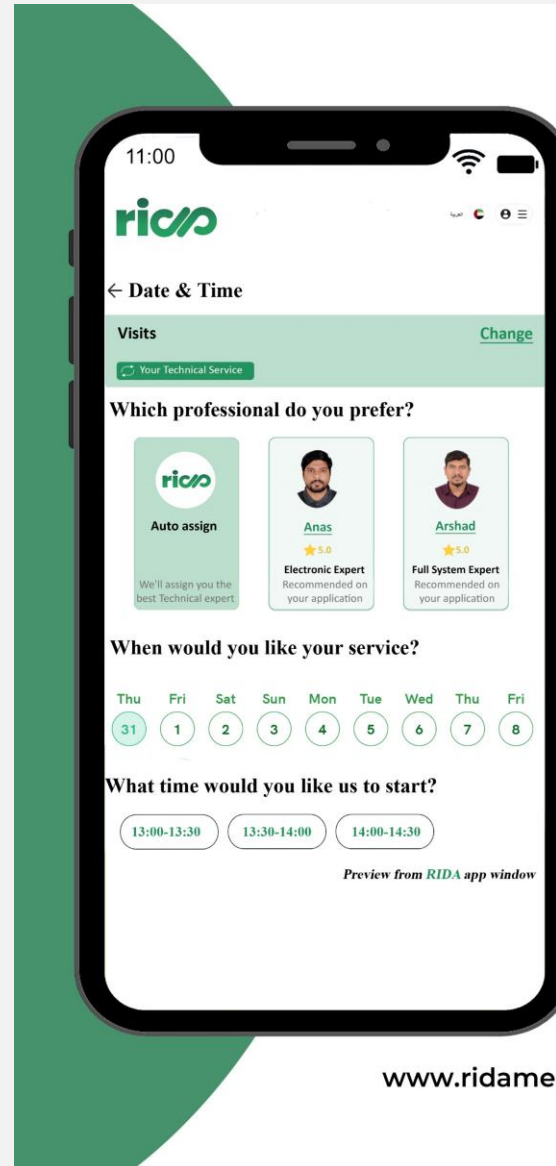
11:00

rida

العربية

← Date & Time

Visits

Change

Your Technical Service

Which professional do you prefer?

rida

Auto assign

We'll assign you the best Technical expert

Anas

5.0

Electronic Expert

Recommended on your application

Arshad

5.0

Full System Expert

Recommended on your application

When would you like your service?

| Thu | Fri | Sat | Sun | Mon | Tue | Wed | Thu | Fri |
|---|---|---|---|---|---|---|---|---|
| 31 | 1 | 2 | 3 | 4 | 5 | 6 | 7 | 8 |

What time would you like us to start?

13:00-13:30

13:30-14:00

14:00-14:30

Preview from RIDA app window

www.ridame